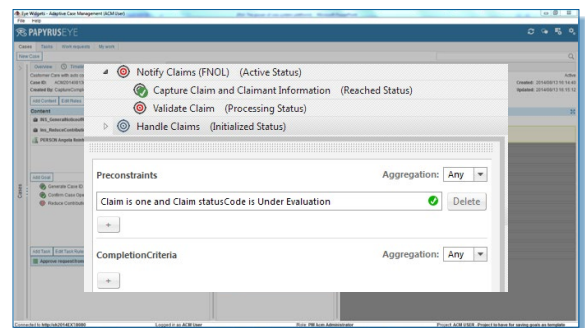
Eye Widgets - Adaptive Case Management (ACM User)
File Help
PAPYRUSEYE
Cases Tasks Work requests My work
New Case
Overview
Customer Care with
Case ID: ACM2014
Created By: Capture
Add Content Edit Notes
Content
WS_GeneralNotice
Ins_ReduceContrib
PERSON Angela
Add Goal
Generate Case ID
Confirm Case
Reduce Contribute
Add Task Edit Task
Approve request
Cases
Notify Claims (FNOL) (Active Status)
Capture Claim and Claimant Information (Reached Status)
Validate Claim (Processing Status)
Handle Claims (Initialized Status)
Preconstraints
Aggregation: Any
Claim is one and Claim statusCode is Under Evaluation
Delete
+
CompletionCriteria
Aggregation: Any
+
Active
Created: 2014/09/13 16:14:46
Updated: 2014/09/13 16:15:12
Connected to http://ah2014ICE8080
Logged in as ACM User
Role: PM Icon Administrator
Project ACM USER - Project to have for saving goals as template